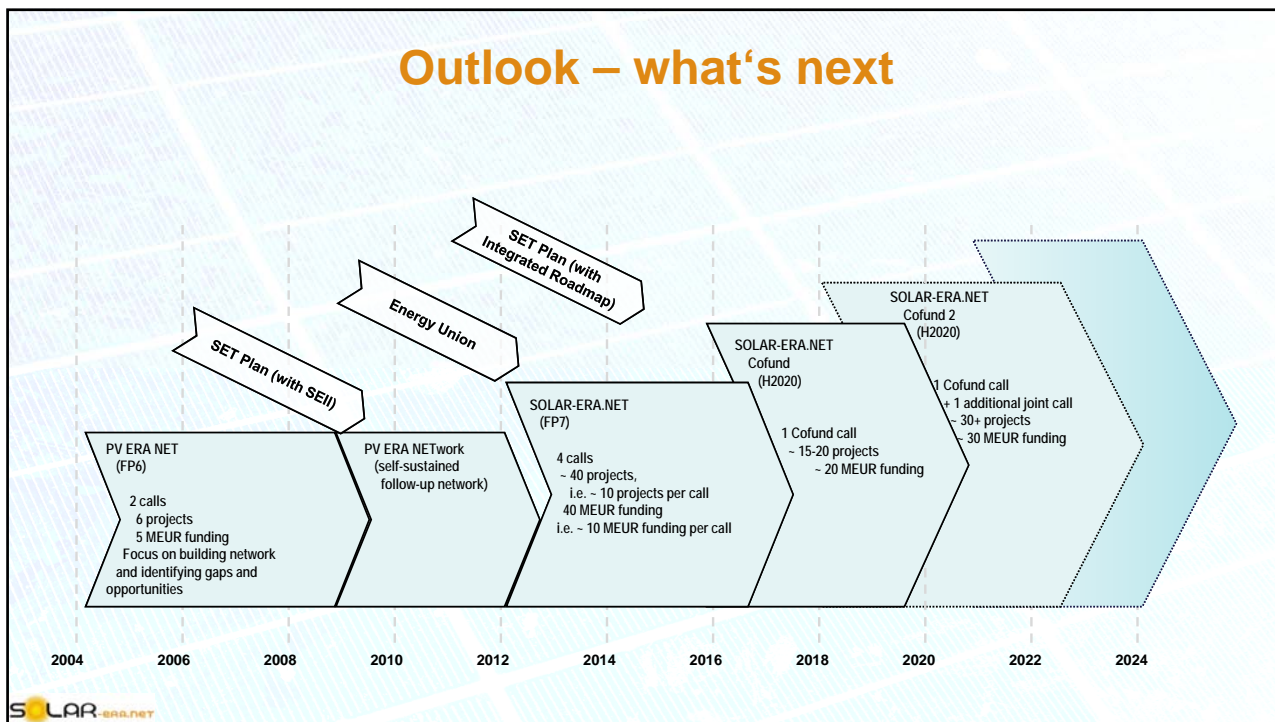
Outlook – what‘s next

SET Plan (with Integrated Roadmap)

Energy Union

SET Plan (with SEII)

PV ERA NET (FP6)

2 calls
6 projects
5 MEUR funding
Focus on building network and identifying gaps and opportunities

PV ERA NETwork (self-sustained follow-up network)

SOLAR-ERA.NET (FP7)

4 calls
~ 40 projects,
i.e. ~ 10 projects per call
40 MEUR funding
i.e. ~ 10 MEUR funding per call

SOLAR-ERA.NET Cofund (H2020)

1 Cofund call
~ 15-20 projects
~ 20 MEUR funding

SOLAR-ERA.NET Cofund 2 (H2020)

1 Cofund call
+ 1 additional joint call
~ 30+ projects
~ 30 MEUR funding

2004 2006 2008 2010 2012 2014 2016 2018 2020 2022 2024

SOLAR-ERA.NET